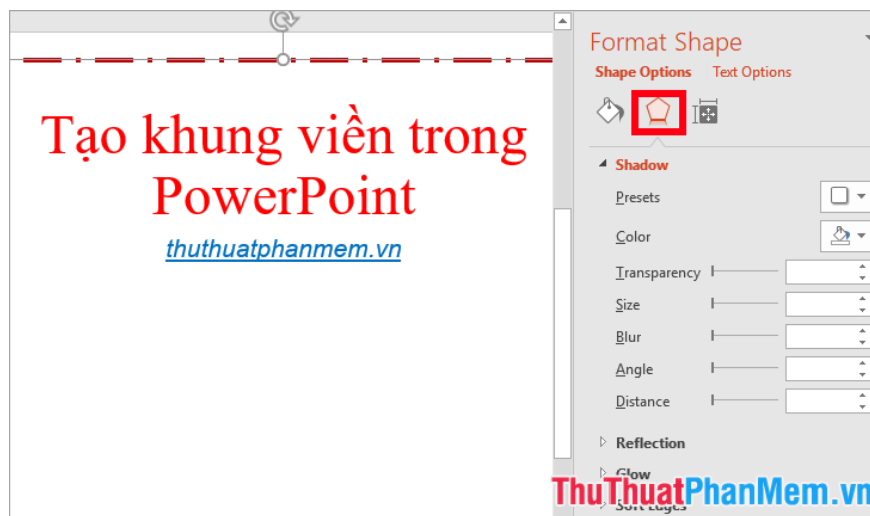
Tạo khung viền trong PowerPoint

thuthuatphanmem.vn

Format Shape

Shape Options   Text Options

Shadow

Presets

Color

Transparency

Size

Blur

Angle

Distance

Reflection

Glow

Soft Edges

ThuThuatPhanMem.vn